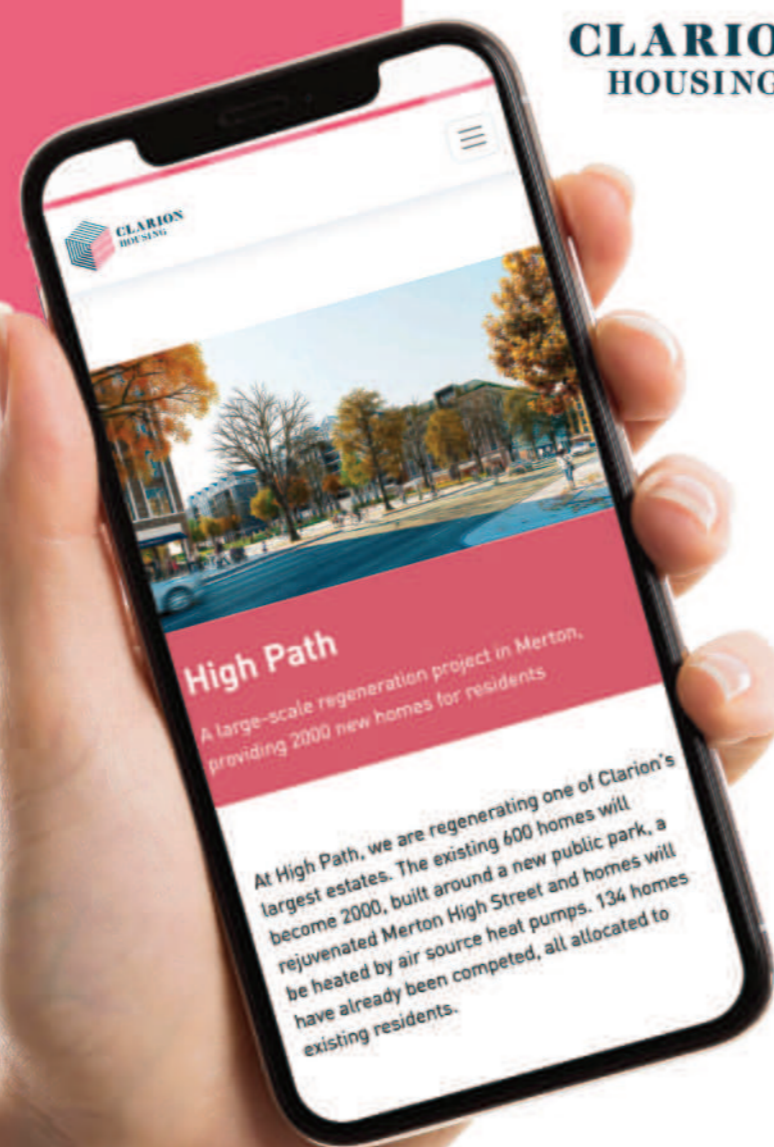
CLARION
HOUSING

CLARION
HOUSING

High Path

A large-scale regeneration project in Merton, providing 2000 new homes for residents

At High Path, we are regenerating one of Clarion's largest estates. The existing 600 homes will become 2000, built around a new public park, a rejuvenated Merton High Street and homes will be heated by air source heat pumps. 134 homes have already been competed, all allocated to existing residents.